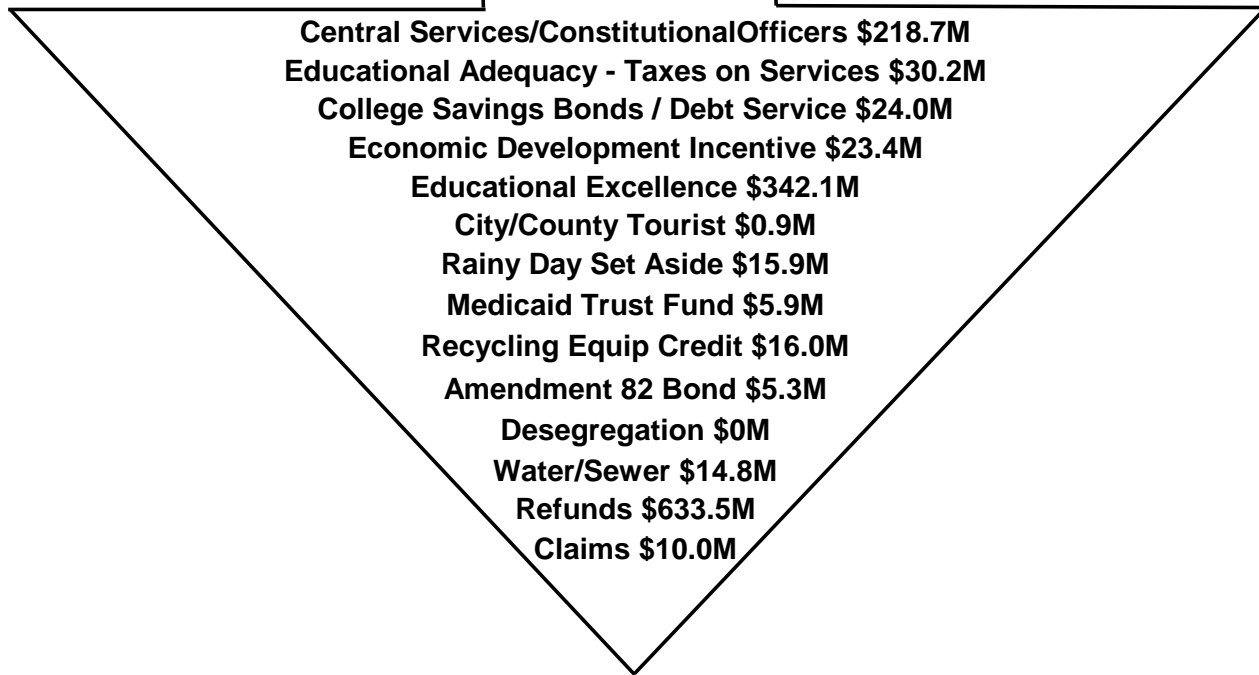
Central Services/ConstitutionalOfficers \$218.7M
Educational Adequacy - Taxes on Services \$30.2M
College Savings Bonds / Debt Service \$24.0M
Economic Development Incentive \$23.4M
Educational Excellence \$342.1M
City/County Tourist \$0.9M
Rainy Day Set Aside \$15.9M
Medicaid Trust Fund \$5.9M
Recycling Equip Credit \$16.0M
Amendment 82 Bond \$5.3M
Desegregation \$0M
Water/Sewer \$14.8M
Refunds \$633.5M
Claims \$10.0M